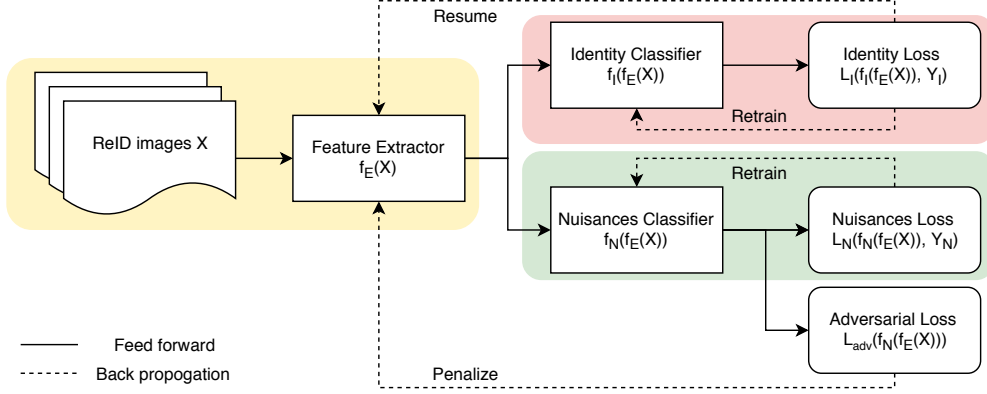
Resume

ReID images X

Feature Extractor
$f_E(X)$

Identity Classifier
$f_I(f_E(X))$

Identity Loss
$L_I(f_I(f_E(X)), Y_I)$

Retrain

Retrain

Nuisances Classifier
$f_N(f_E(X))$

Nuisances Loss
$L_N(f_N(f_E(X)), Y_N)$

Adversarial Loss
$L_{adv}(f_N(f_E(X)))$

Feed forward

Back propogation

Penalize